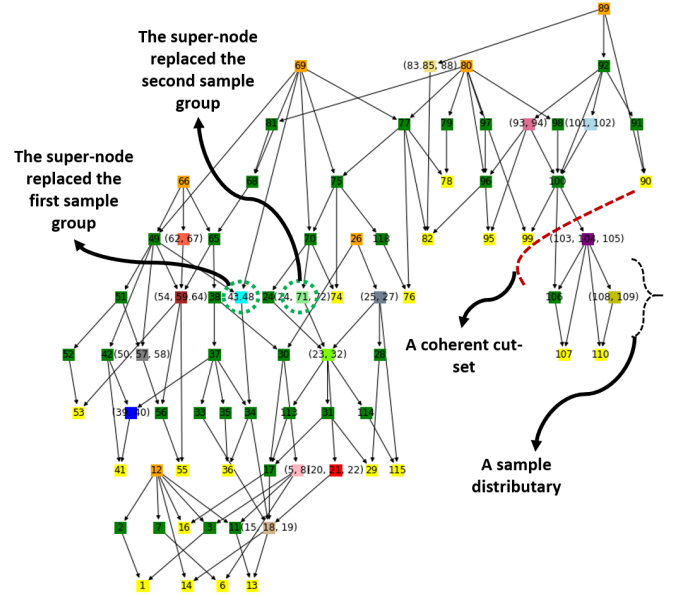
89

The super-node replaced the second sample group

69

(83, 85, 88) 80

92

81

77

79

87

(93, 94)

96

(101, 102)

91

The super-node replaced the first sample group

66

88

75

78

98

100

90

48

(62, 67)

65

70

26

118

82

95

99

(103, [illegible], 105)

51

(54, 59, 64)

38

43, 48

(24, 71, 72)

74

(25, 27)

76

106

(108, 109)

A coherent cut-set

52

42

(50, 57, 58)

37

30

(23, 32)

28

107

110

53

(39, 40)

56

33

35

34

113

31

114

A sample distributary

41

55

36

17

(5, 8)

(20, 21, 22)

29

115

12

2

7

16

3

11

(15, 18, 19)

1

14

6

13